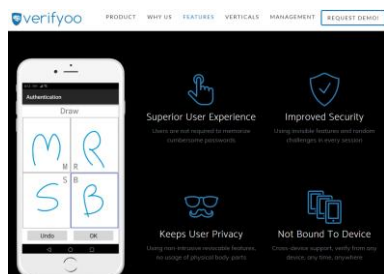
verifyoo PRODUCT WHY US FEATURES VERTICALS MANAGEMENT REQUEST DEMO

Authentication
Draw
M R
M R
S B
S B
Undo OK

Superior User Experience
Users are not required to memorize cumbersome passwords

Improved Security
Using invisible features and random challenges in every session

Keeps User Privacy
Using non intrusive revocable features, no usage of physical body parts

Not Bound To Device
Cross-device support, verify from any device, any time, anywhere